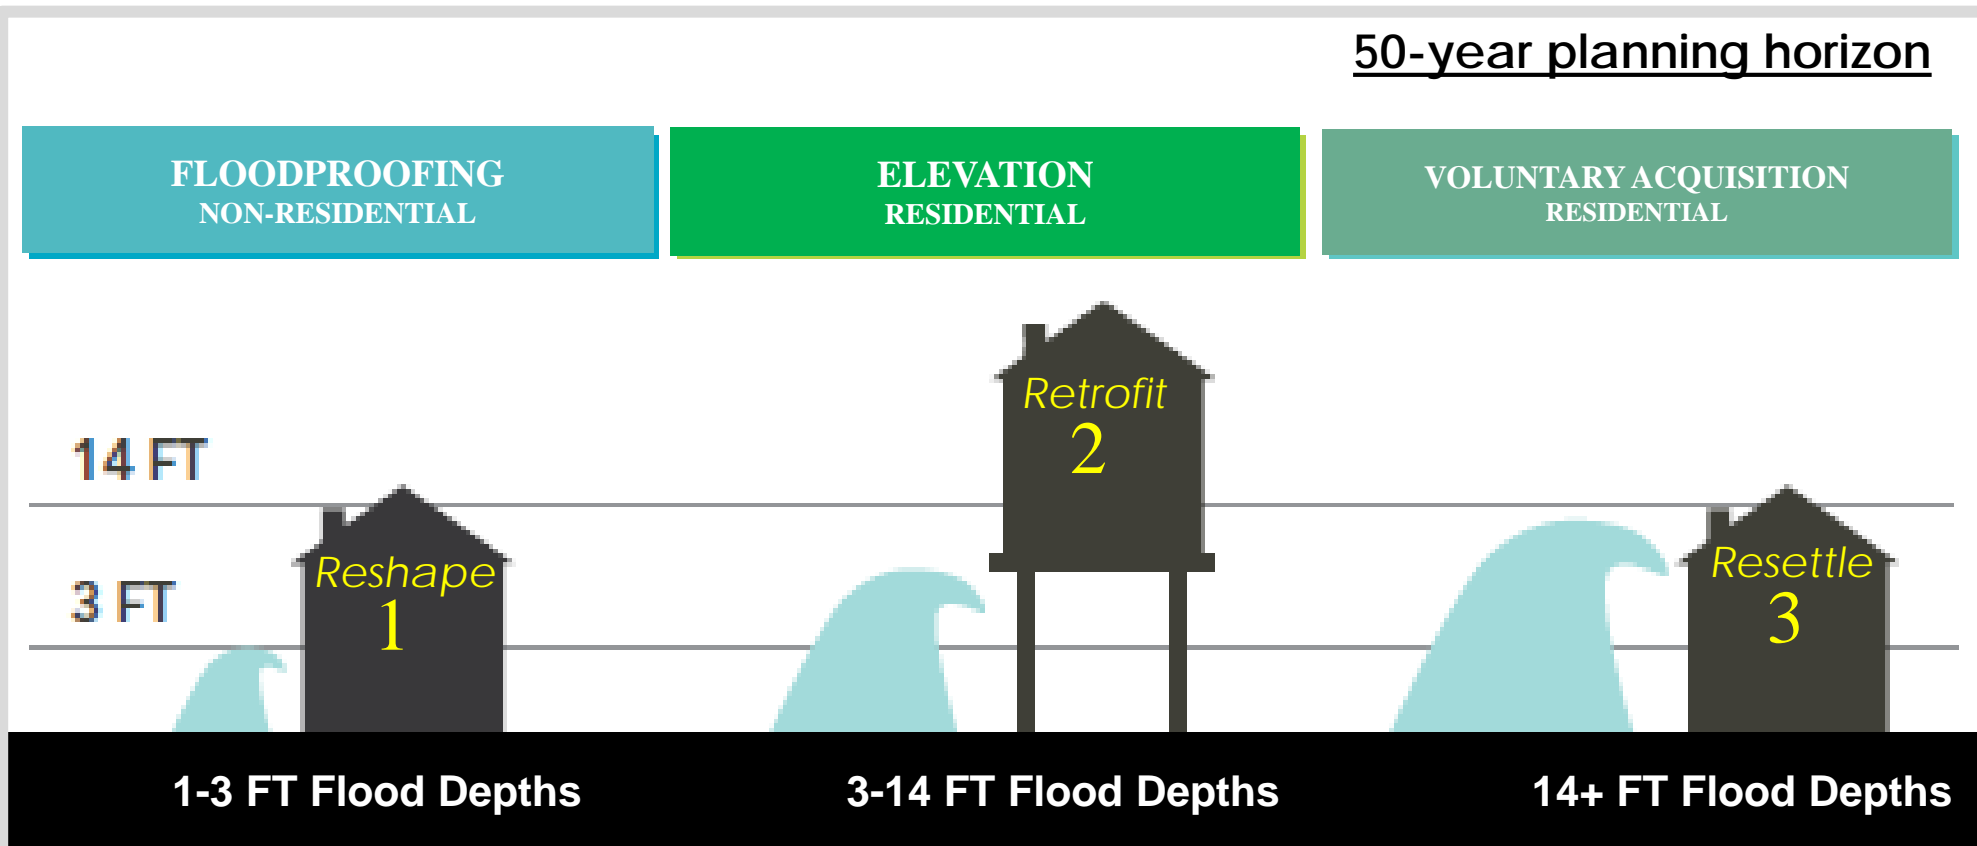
50-year planning horizon

FLOODPROOFING
NON-RESIDENTIAL

ELEVATION
RESIDENTIAL

VOLUNTARY ACQUISITION
RESIDENTIAL

14 FT

3 FT

Reshape
1

Retrofit
2

Resettle
3

1-3 FT Flood Depths

3-14 FT Flood Depths

14+ FT Flood Depths